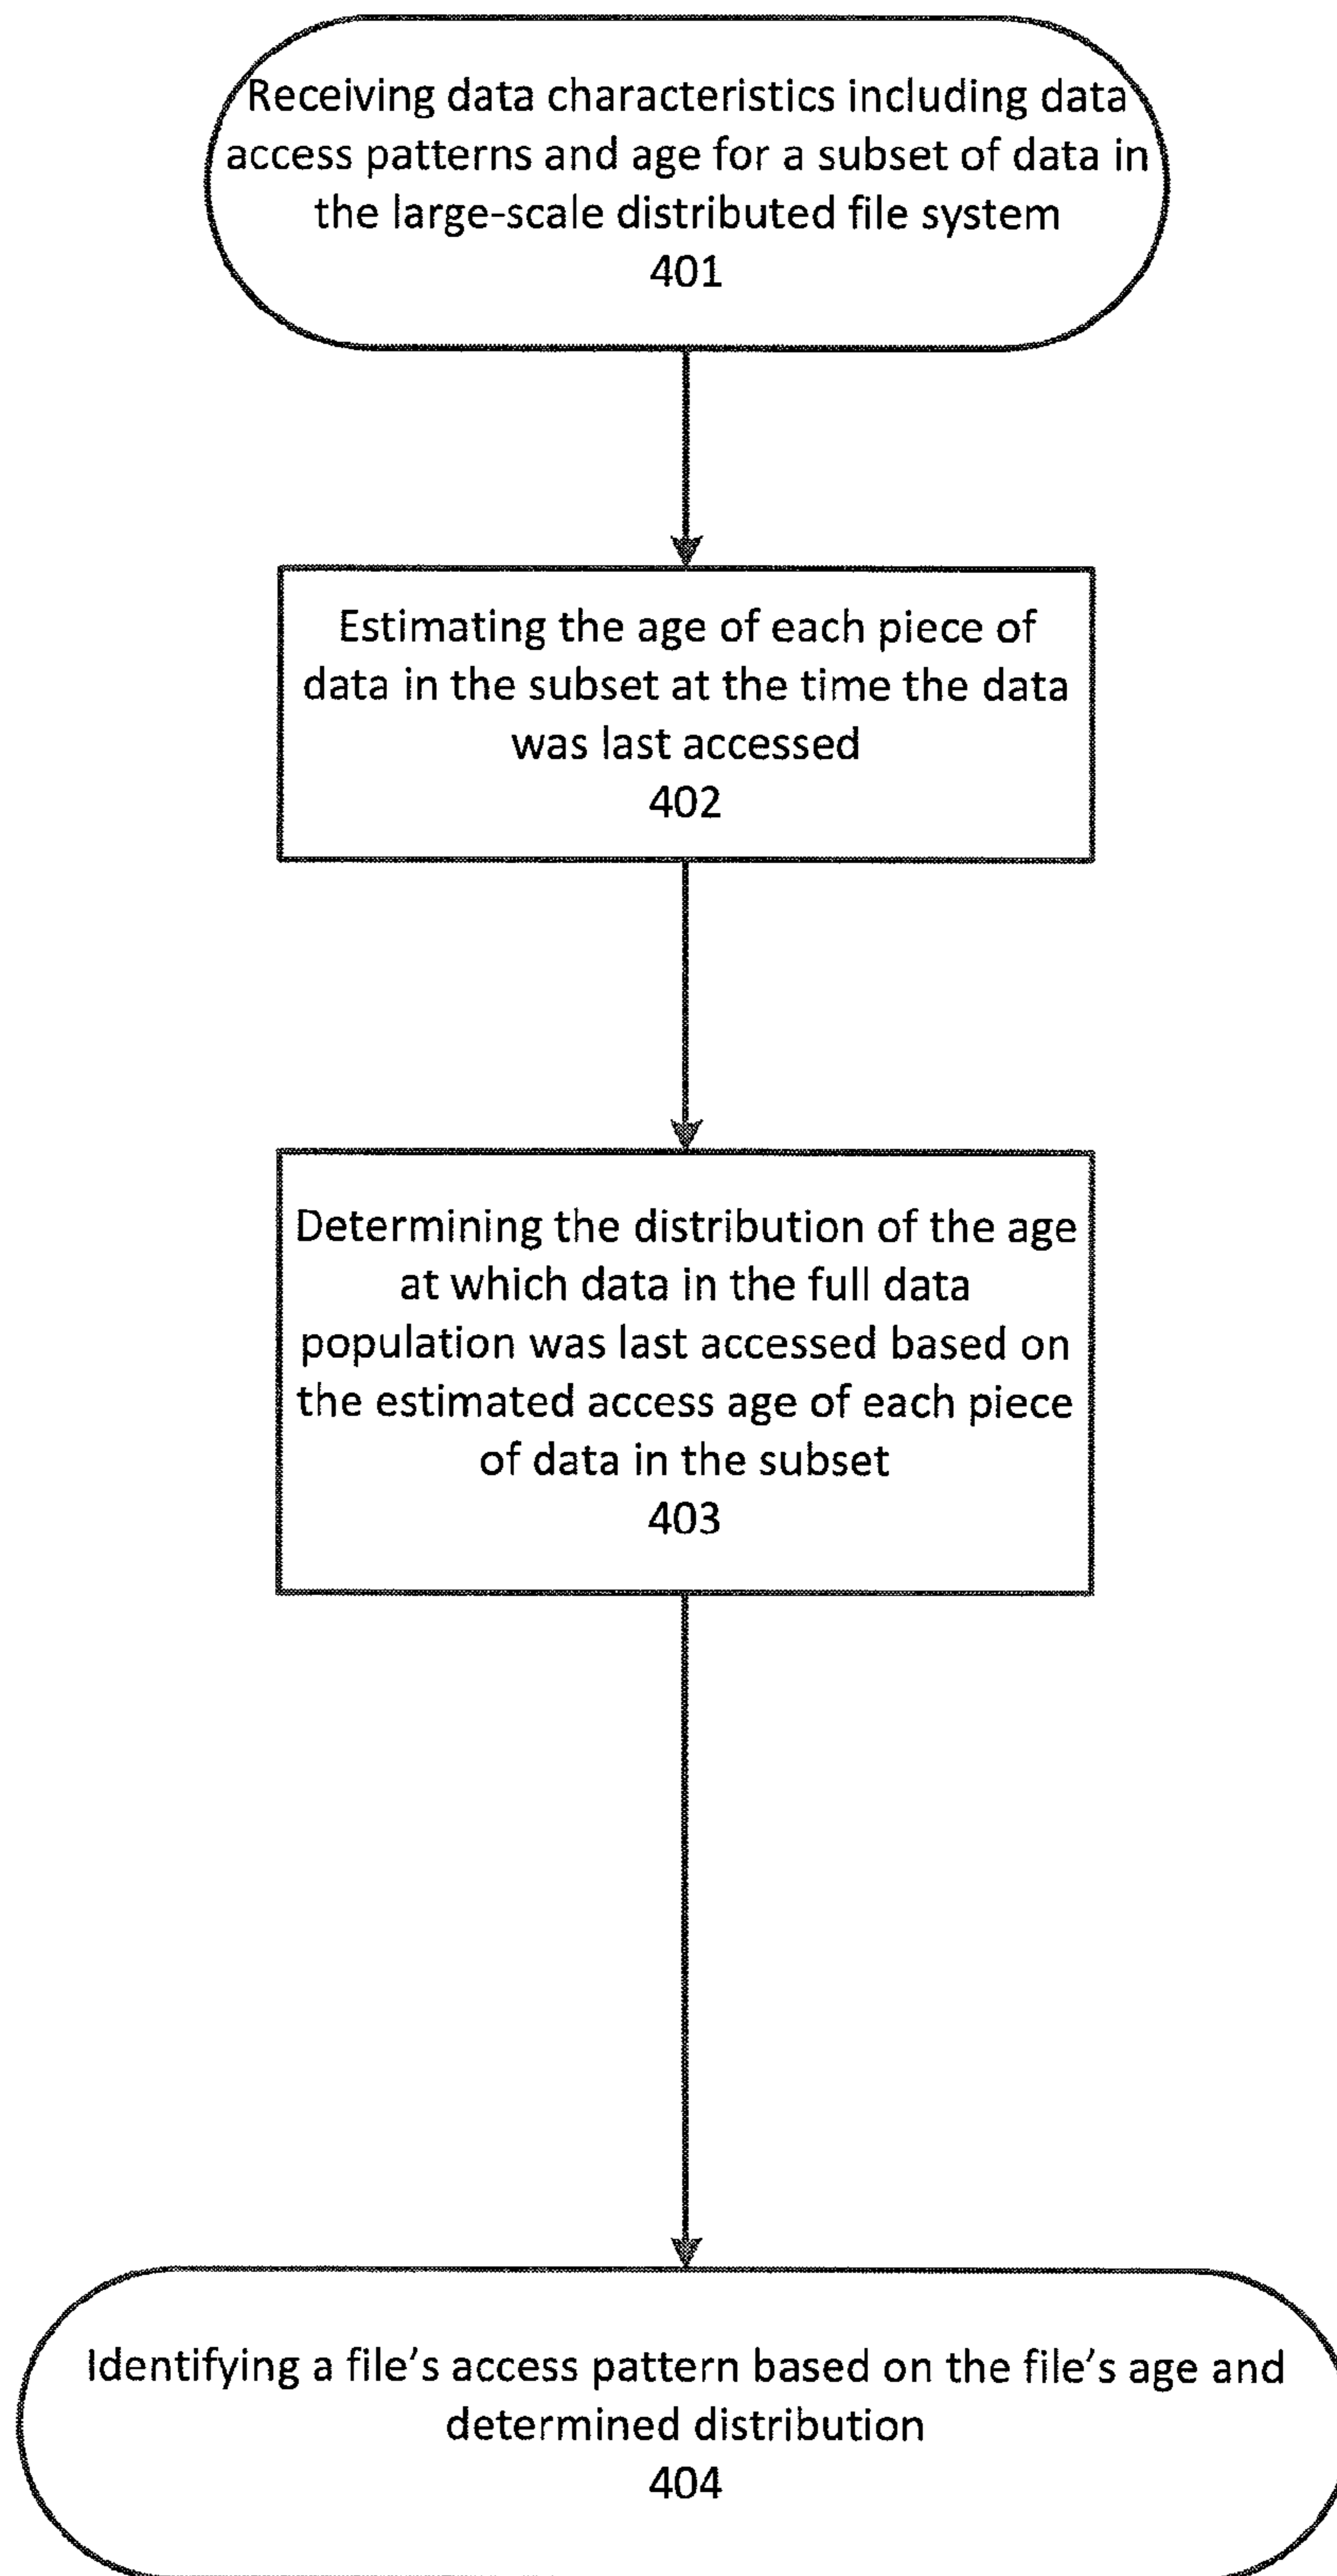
Receiving data characteristics including data access patterns and age for a subset of data in the large-scale distributed file system
401

Estimating the age of each piece of data in the subset at the time the data was last accessed
402

Determining the distribution of the age at which data in the full data population was last accessed based on the estimated access age of each piece of data in the subset
403

Identifying a file's access pattern based on the file's age and determined distribution
404